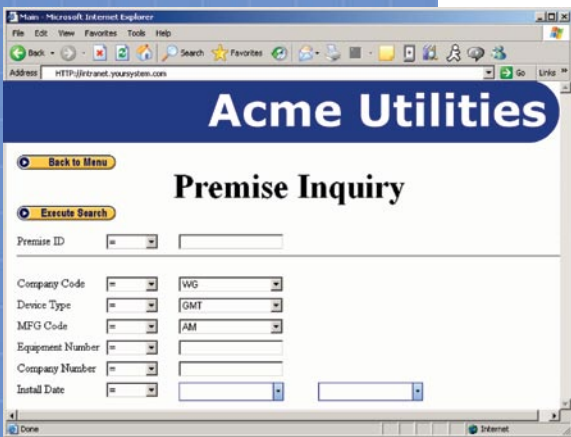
Main - Microsoft Internet Explorer

File Edit View Favorites Tools Help

Back Search Favorites

Address HTTP://intranet.yoursystem.com Go Links

Acme Utilities

Back to Menu

Premise Inquiry

Execute Search

Premise ID =

Company Code = WG

Device Type = GMT

MFG Code = AM

Equipment Number =

Company Number =

Install Date =

Done Internet